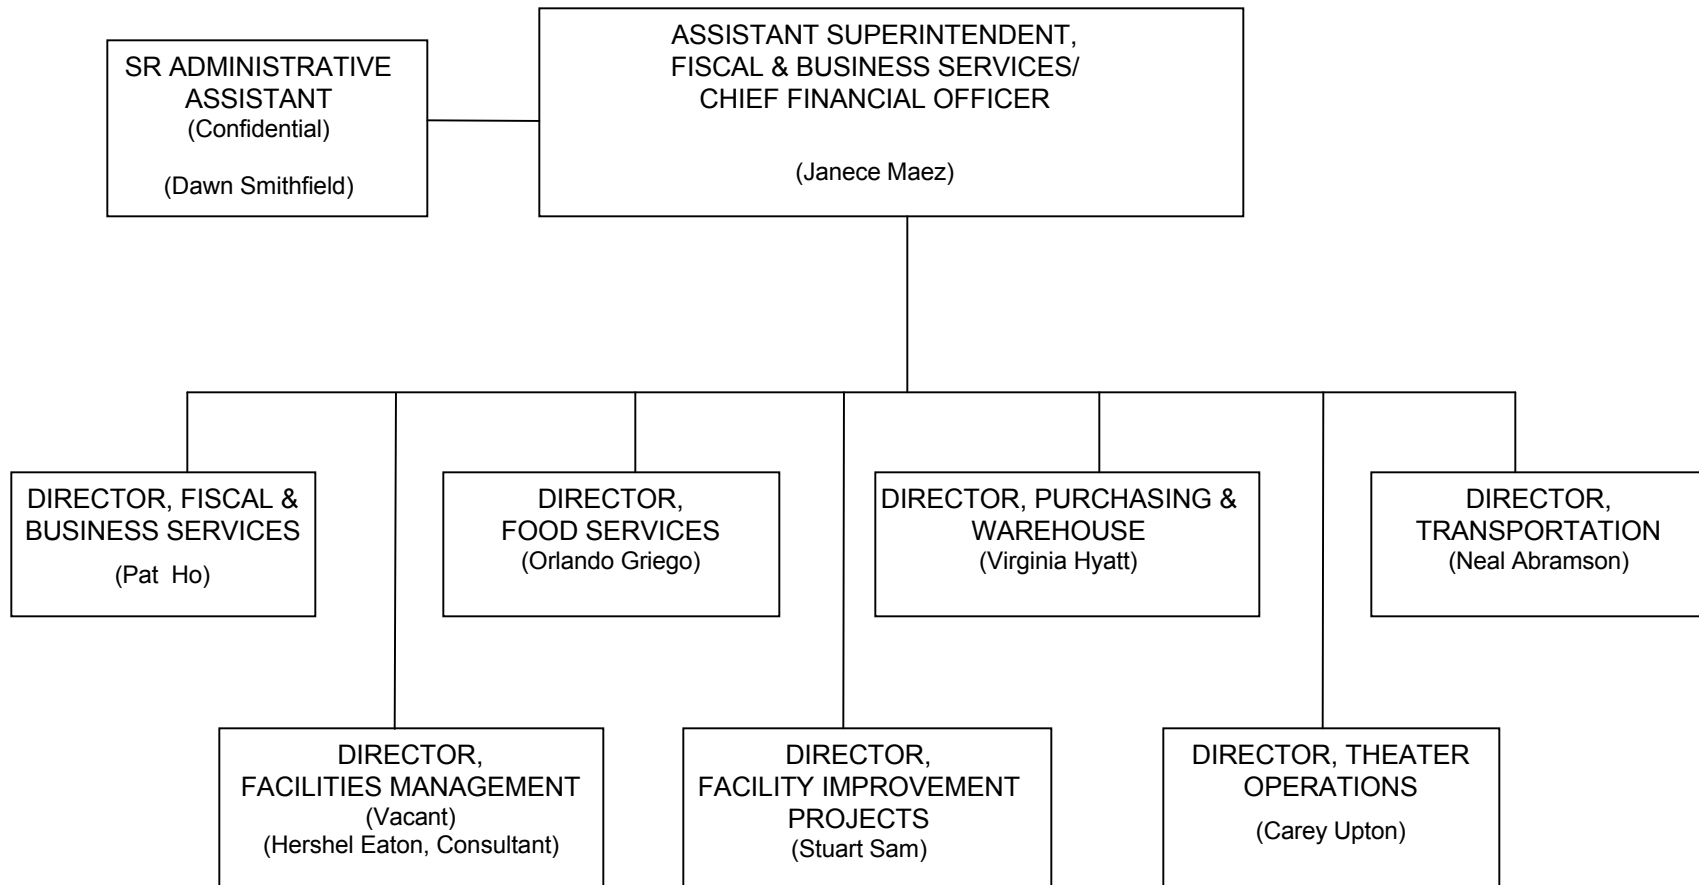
SR ADMINISTRATIVE ASSISTANT
(Confidential)

(Dawn Smithfield)

ASSISTANT SUPERINTENDENT, FISCAL & BUSINESS SERVICES/ CHIEF FINANCIAL OFFICER

(Janece Maez)

DIRECTOR, FISCAL & BUSINESS SERVICES
(Pat Ho)

DIRECTOR, FOOD SERVICES
(Orlando Griego)

DIRECTOR, PURCHASING & WAREHOUSE
(Virginia Hyatt)

DIRECTOR, TRANSPORTATION
(Neal Abramson)

DIRECTOR, FACILITIES MANAGEMENT
(Vacant)
(Hershel Eaton, Consultant)

DIRECTOR, FACILITY IMPROVEMENT PROJECTS
(Stuart Sam)

DIRECTOR, THEATER OPERATIONS
(Carey Upton)